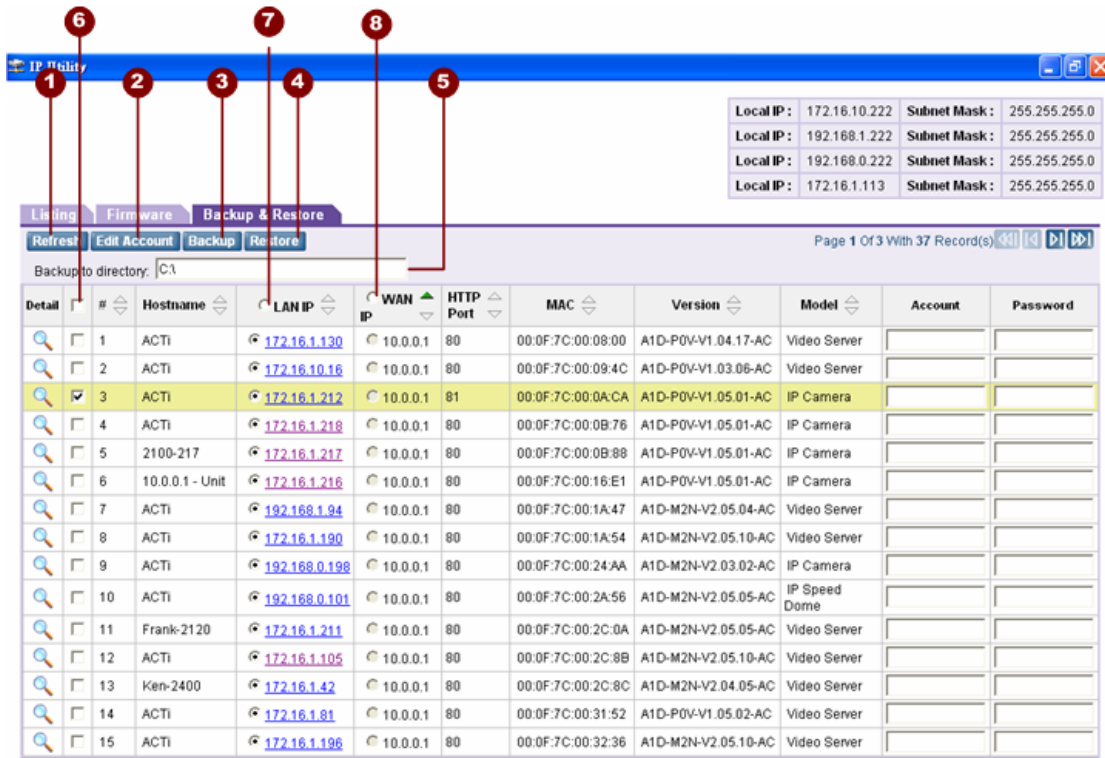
6 7 8

IP Utility

1 2 3 4 5

| Local IP : | 172.16.10.222 | Subnet Mask : | 255.255.255.0 |
|---|---|---|---|
| Local IP : | 192.168.1.222 | Subnet Mask : | 255.255.255.0 |
| Local IP : | 192.168.0.222 | Subnet Mask : | 255.255.255.0 |
| Local IP : | 172.16.1.113 | Subnet Mask : | 255.255.255.0 |

Listing Firmware Backup & Restore

Refresh Edit Account Backup Restore

Page 1 Of 3 With 37 Record(s)

Backup to directory: C:\

| Detail | | # | Hostname | LAN IP | WAN IP | HTTP Port | MAC | Version | Model | Account | Password |
|---|---|---|---|---|---|---|---|---|---|---|---|
| | | 1 | ACTi | 172.16.1.130 | 10.0.0.1 | 80 | 00:0F:7C:00:08:00 | A1D-P0V-V1.04.17-AC | Video Server | | |
| | | 2 | ACTi | 172.16.10.16 | 10.0.0.1 | 80 | 00:0F:7C:00:09:4C | A1D-P0V-V1.03.06-AC | Video Server | | |
| | | 3 | ACTi | 172.16.1.212 | 10.0.0.1 | 81 | 00:0F:7C:00:0A:CA | A1D-P0V-V1.05.01-AC | IP Camera | | |
| | | 4 | ACTi | 172.16.1.218 | 10.0.0.1 | 80 | 00:0F:7C:00:0B:76 | A1D-P0V-V1.05.01-AC | IP Camera | | |
| | | 5 | 2100-217 | 172.16.1.217 | 10.0.0.1 | 80 | 00:0F:7C:00:0B:88 | A1D-P0V-V1.05.01-AC | IP Camera | | |
| | | 6 | 10.0.0.1 - Unit | 172.16.1.216 | 10.0.0.1 | 80 | 00:0F:7C:00:16:E1 | A1D-P0V-V1.05.01-AC | IP Camera | | |
| | | 7 | ACTi | 192.168.1.94 | 10.0.0.1 | 80 | 00:0F:7C:00:1A:47 | A1D-M2N-V2.05.04-AC | Video Server | | |
| | | 8 | ACTi | 172.16.1.190 | 10.0.0.1 | 80 | 00:0F:7C:00:1A:54 | A1D-M2N-V2.05.10-AC | Video Server | | |
| | | 9 | ACTi | 192.168.0.198 | 10.0.0.1 | 80 | 00:0F:7C:00:24:AA | A1D-M2N-V2.03.02-AC | IP Camera | | |
| | | 10 | ACTi | 192.168.0.101 | 10.0.0.1 | 80 | 00:0F:7C:00:2A:56 | A1D-M2N-V2.05.05-AC | IP Speed Dome | | |
| | | 11 | Frank-2120 | 172.16.1.211 | 10.0.0.1 | 80 | 00:0F:7C:00:2C:0A | A1D-M2N-V2.05.05-AC | Video Server | | |
| | | 12 | ACTi | 172.16.1.105 | 10.0.0.1 | 80 | 00:0F:7C:00:2C:8B | A1D-M2N-V2.05.10-AC | Video Server | | |
| | | 13 | Ken-2400 | 172.16.1.42 | 10.0.0.1 | 80 | 00:0F:7C:00:2C:8C | A1D-M2N-V2.04.05-AC | Video Server | | |
| | | 14 | ACTi | 172.16.1.81 | 10.0.0.1 | 80 | 00:0F:7C:00:31:52 | A1D-P0V-V1.05.02-AC | Video Server | | |
| | | 15 | ACTi | 172.16.1.196 | 10.0.0.1 | 80 | 00:0F:7C:00:32:36 | A1D-M2N-V2.05.10-AC | Video Server | | |